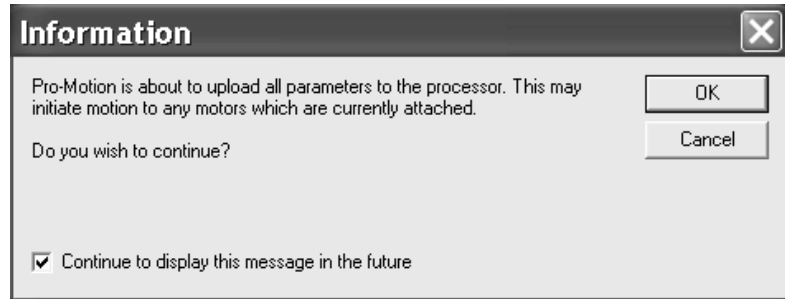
Information

Pro-Motion is about to upload all parameters to the processor. This may initiate motion to any motors which are currently attached.

Do you wish to continue?

OK

Cancel

Continue to display this message in the future